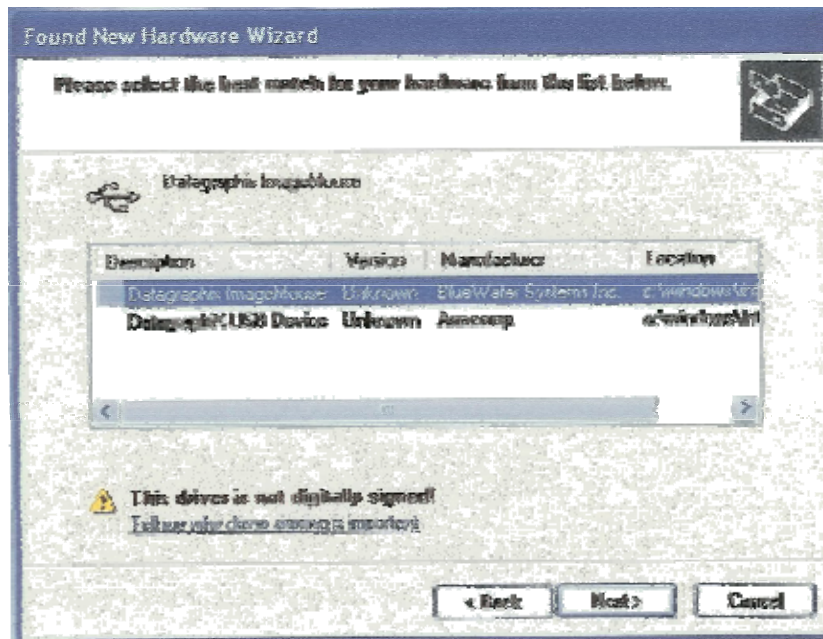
Found New Hardware Wizard

Please select the best match for your hardware from the list below.

Datagraphic ImageMouse

| Description | Version | Manufacturer | Location |
|---|---|---|---|
| Datagraphic ImageMouse | Unknown | BlueWater Systems Inc. | c:\windows\inf |
| Datagraphic USB Device | Unknown | Amcomp | c:\windows\inf |

This driver is not digitally signed!
Tell me why driver signing is important

< Back | Next > | Cancel